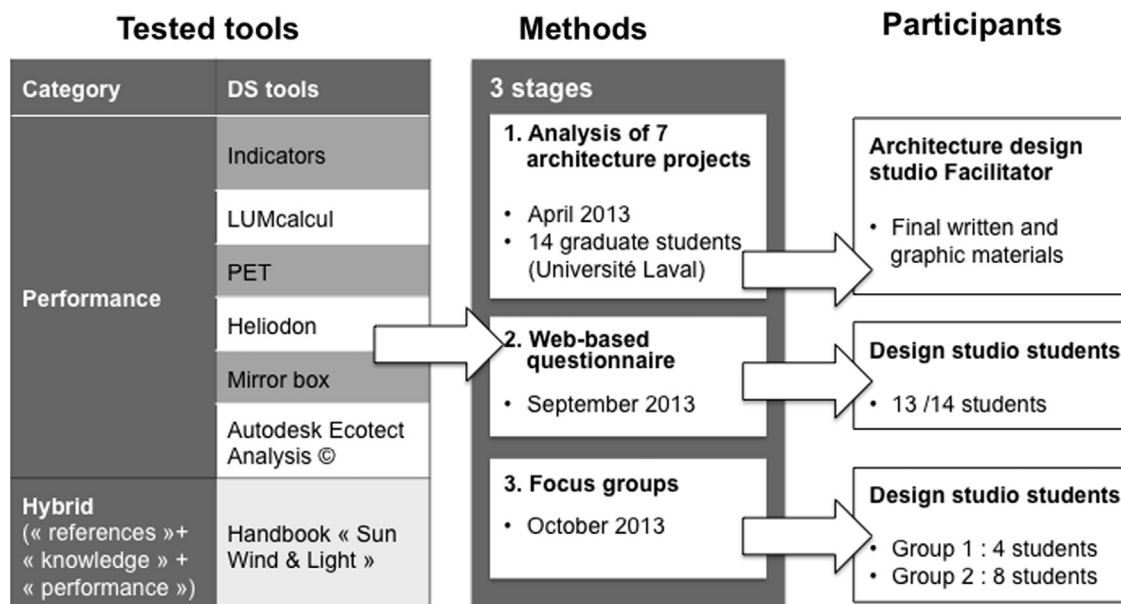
Tested tools

| Category | DS tools |
|---|---|
| Performance | Indicators |
| | LUMcalcul |
| | PET |
| | Heliodon |
| | Mirror box |
| | Autodesk Ecotect Analysis © |
| Hybrid (« references »+ « knowledge » + « performance ») | Handbook « Sun Wind & Light » |

Methods

3 stages

1. Analysis of 7 architecture projects
• April 2013
• 14 graduate students (Université Laval)

2. Web-based questionnaire
• September 2013

3. Focus groups
• October 2013

Participants

Architecture design studio Facilitator
• Final written and graphic materials

Design studio students
• 13 /14 students

Design studio students
• Group 1 : 4 students
• Group 2 : 8 students